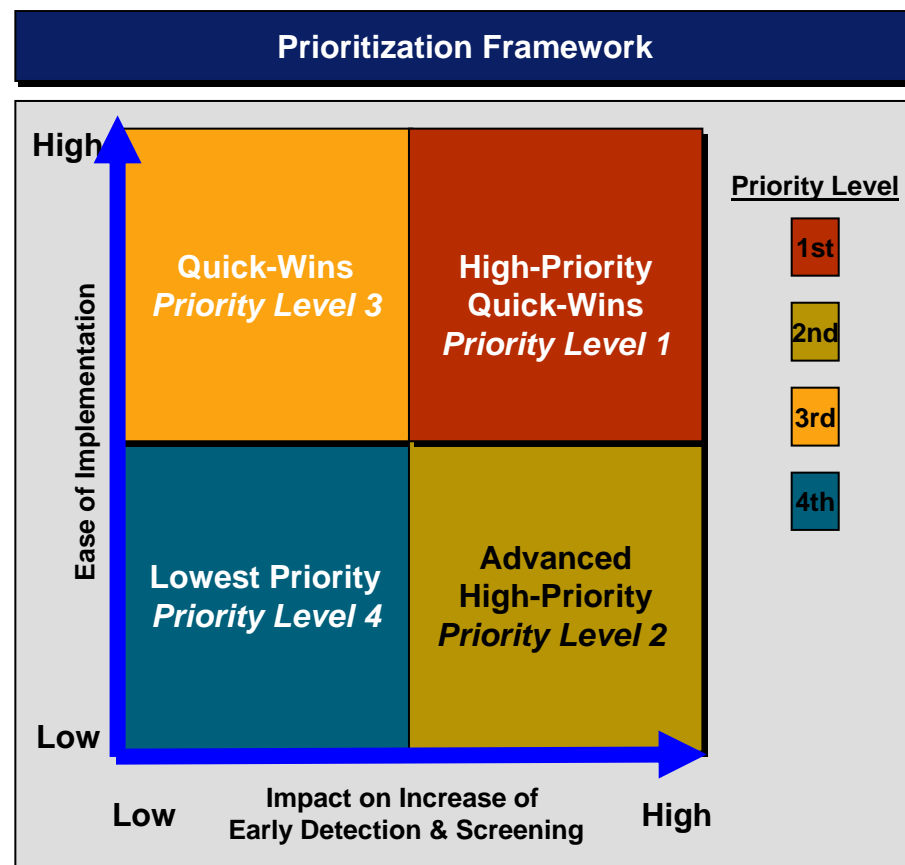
Prioritization Framework

High

Ease of Implementation

Low

Quick-Wins
*Priority Level 3*

High-Priority
Quick-Wins
*Priority Level 1*

Lowest Priority
*Priority Level 4*

Advanced
High-Priority
*Priority Level 2*

Low

Impact on Increase of
Early Detection & Screening

High

Priority Level

1st

2nd

3rd

4th